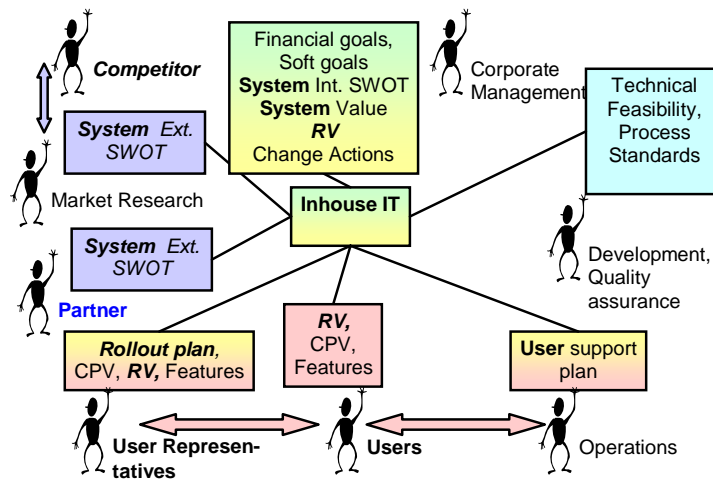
Competitor

System Ext. SWOT

Market Research

Financial goals, Soft goals
System Int. SWOT
System Value
RV
Change Actions

Corporate Management

Technical Feasibility, Process Standards

Inhouse IT

System Ext. SWOT

Partner

Development, Quality assurance

Rollout plan, CPV, RV, Features

RV, CPV, Features

User support plan

User Representatives

Users

Operations